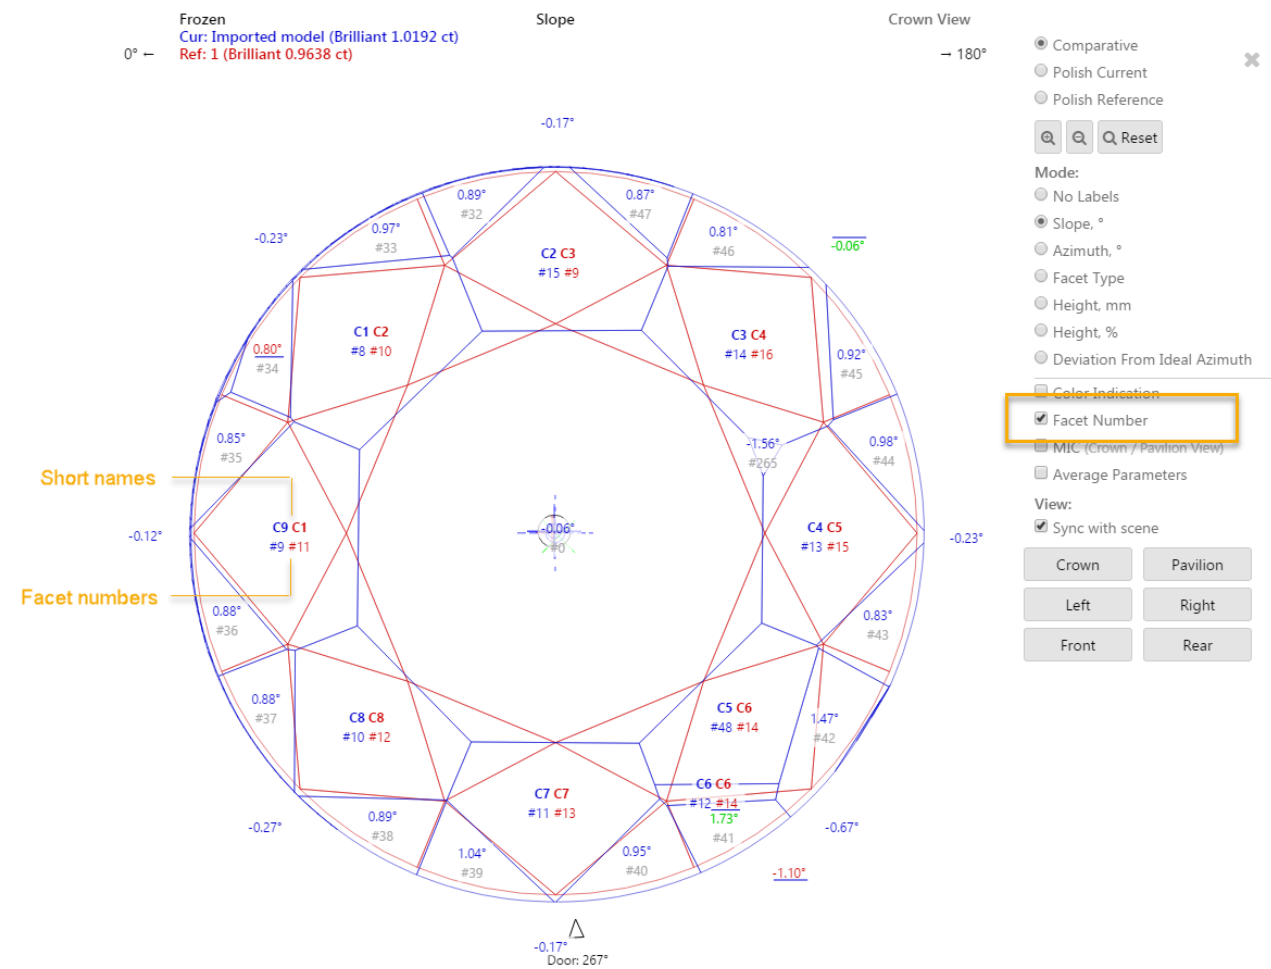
Frozen
Cur: Imported model (Brilliant 1.0192 ct)
Ref: 1 (Brilliant 0.9638 ct)
0° ←

Slope

Crown View
→ 180°

-0.17°

0.89°
#32

0.87°
#47

-0.23°

0.97°
#33

C2 C3
#15 #9

0.81°
#46

-0.06°

C1 C2
#8 #10

C3 C4
#14 #16

0.80°
#34

0.92°
#45

0.85°
#35

-1.56°
#265

0.98°
#44

Short names

-0.12°

C9 C1
#9 #11

-0.06°
#0

C4 C5
#13 #15

-0.23°

Facet numbers

0.88°
#36

0.83°
#43

0.88°
#37

C8 C8
#10 #12

C5 C6
#48 #14

1.47°
#42

C6 C6
#12 #14
1.73°
#41

C7 C7
#11 #13

-0.27°

0.89°
#38

-0.67°

1.04°
#39

0.95°
#40

-1.10°

-0.17°
Door: 267°

Comparative
Polish Current
Polish Reference
Reset
Mode:
No Labels
Slope, °
Azimuth, °
Facet Type
Height, mm
Height, %
Deviation From Ideal Azimuth
Color Indication
Facet Number
MIC (Crown / Pavilion View)
Average Parameters
View:
Sync with scene
Crown
Pavilion
Left
Right
Front
Rear